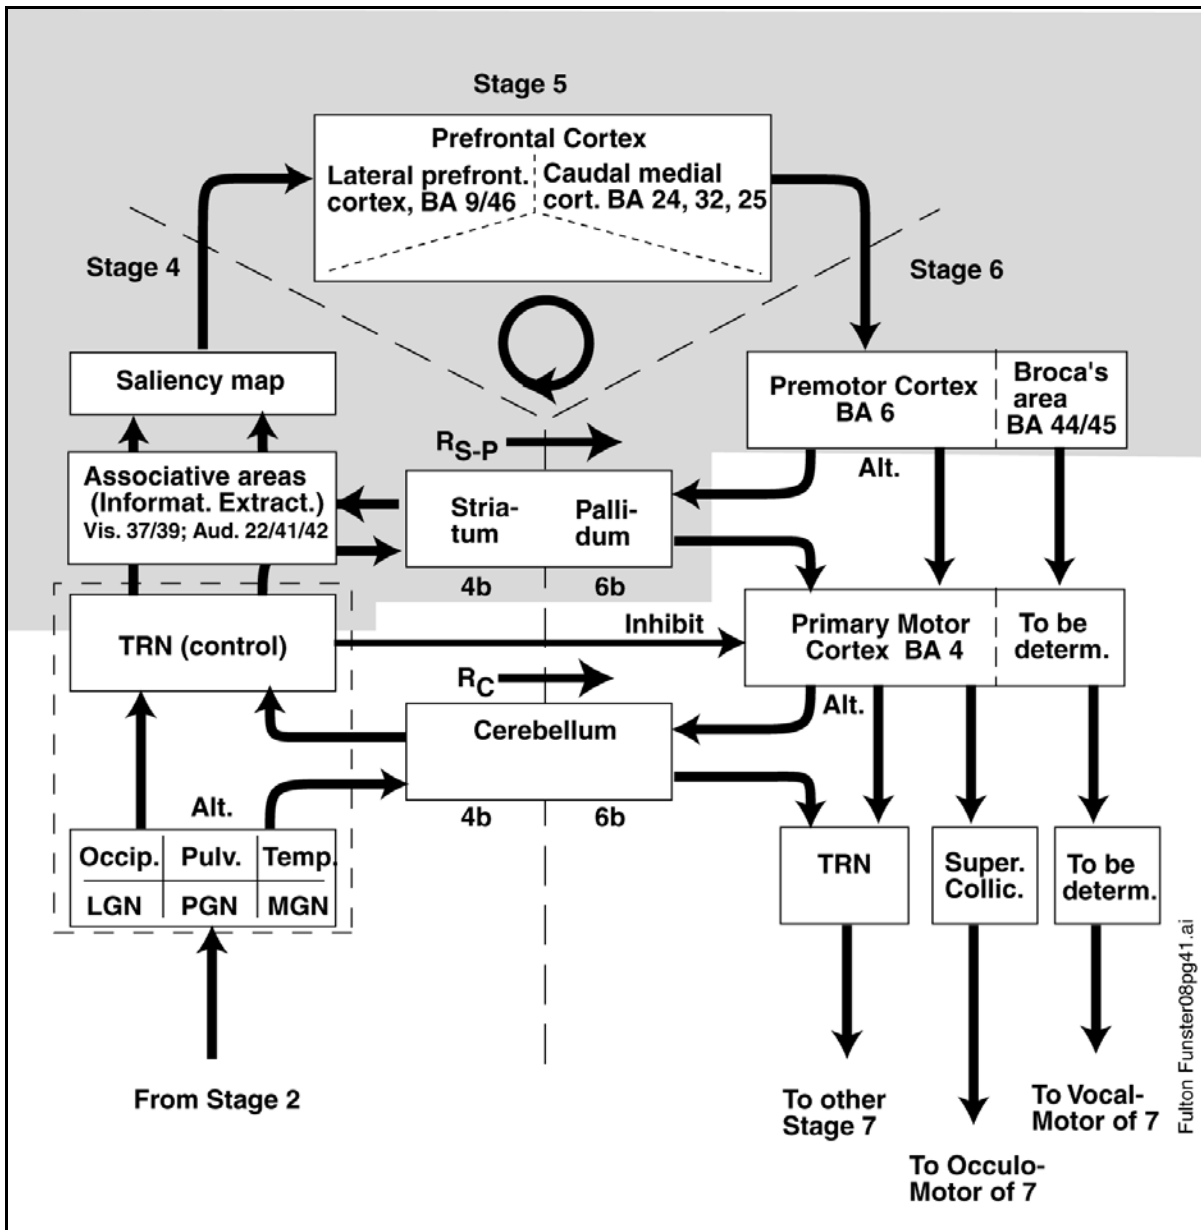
Stage 5

Prefrontal Cortex

Lateral prefront. cortex, BA 9/46

Caudal medial cort. BA 24, 32, 25

Stage 4

Stage 6

Saliency map

Premotor Cortex BA 6

Broca's area BA 44/45

$R_{S-P}$

Alt.

Associative areas (Informat. Extract.) Vis. 37/39; Aud. 22/41/42

Stria-tum

Palli-dum

4b

6b

TRN (control)

Inhibit

Primary Motor Cortex BA 4

To be determ.

$R_C$

Alt.

Cerebellum

Alt.

4b

6b

| Occip. | Pulv. | Temp. |
|---|---|---|
| LGN | PGN | MGN |

TRN

Super. Collic.

To be determ.

From Stage 2

To other Stage 7

To Occulo-Motor of 7

To Vocal-Motor of 7

Fulton Funster08pg41.ai